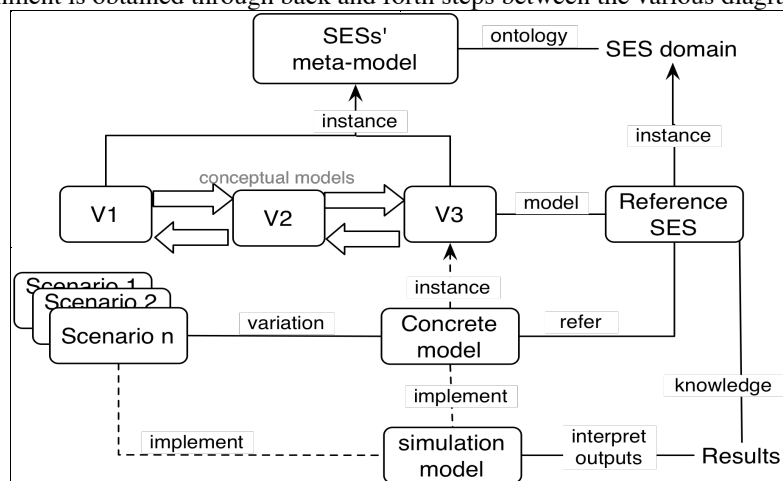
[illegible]ment is obtained through back and forth steps between the various diagr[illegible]

SESs' meta-model
ontology
SES domain
instance
instance
conceptual models
V1
V2
V3
model
Reference SES
Scenario 1
Scenario 2
Scenario n
instance
variation
Concrete model
refer
implement
knowledge
implement
simulation model
interpret outputs
Results